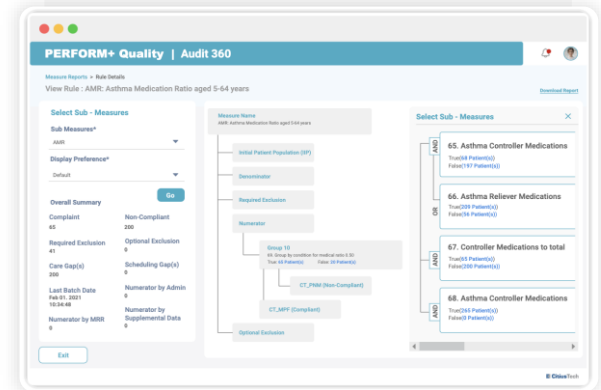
PERFORM+ Quality | Audit 360

Measure Reports > Rule Details

View Rule : AMR: Asthma Medication Ratio aged 5-64 years

Download Report

Select Sub - Measures

Sub Measures*

AMR

Display Preference*

Default

Go

Overall Summary

| Complaint | Non-Compliant |
|---|---|
| 65 | 200 |
| Required Exclusion | Optional Exclusion |
| 41 | 0 |
| Care Gap(s) | Scheduling Gap(s) |
| 200 | 0 |
| Last Batch Date | Numerator by Admin |
| Feb 01, 2021 10:54:48 | 0 |
| Numerator by MRR | Numerator by Supplemental Data |
| 0 | 0 |

Exit

Measure Name
AMR: Asthma Medication Ratio aged 5-64 years

Initial Patient Population (IIP)

Denominator

Required Exclusion

Numerator

Group 10
65: Group by condition for medical ratio 0.50
True: 65 Patient(s) False: 20 Patient(s)

CT_PNM (Non-Compliant)

CT_MPF (Compliant)

Optional Exclusion

Select Sub - Measures

AND

65. Asthma Controller Medications
True(68 Patient(s))
False(197 Patient(s))

OR

66. Asthma Reliever Medications
True(209 Patient(s))
False(56 Patient(s))

AND

67. Controller Medications to total
True(65 Patient(s))
False(200 Patient(s))

AND

68. Asthma Controller Medications
True(265 Patient(s))
False(0 Patient(s))

CitiusTech